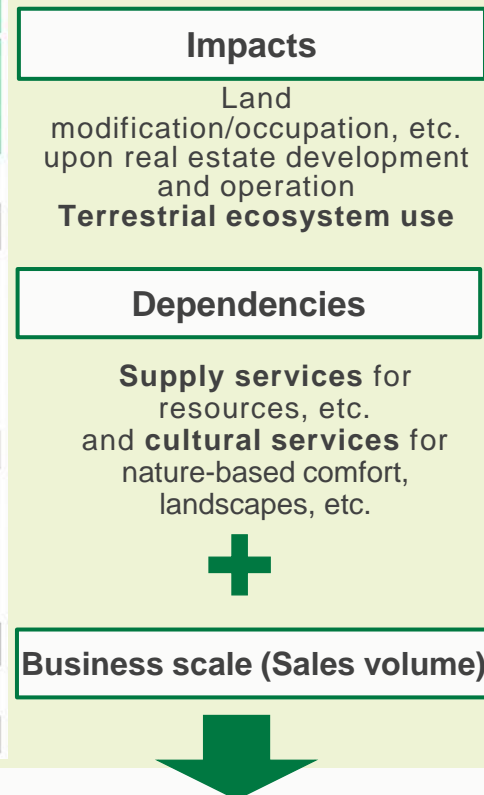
Impacts

Land modification/occupation, etc. upon real estate development and operation
**Terrestrial ecosystem use**

Dependencies

**Supply services** for resources, etc.
and **cultural services** for nature-based comfort, landscapes, etc.

Business scale (Sales volume)